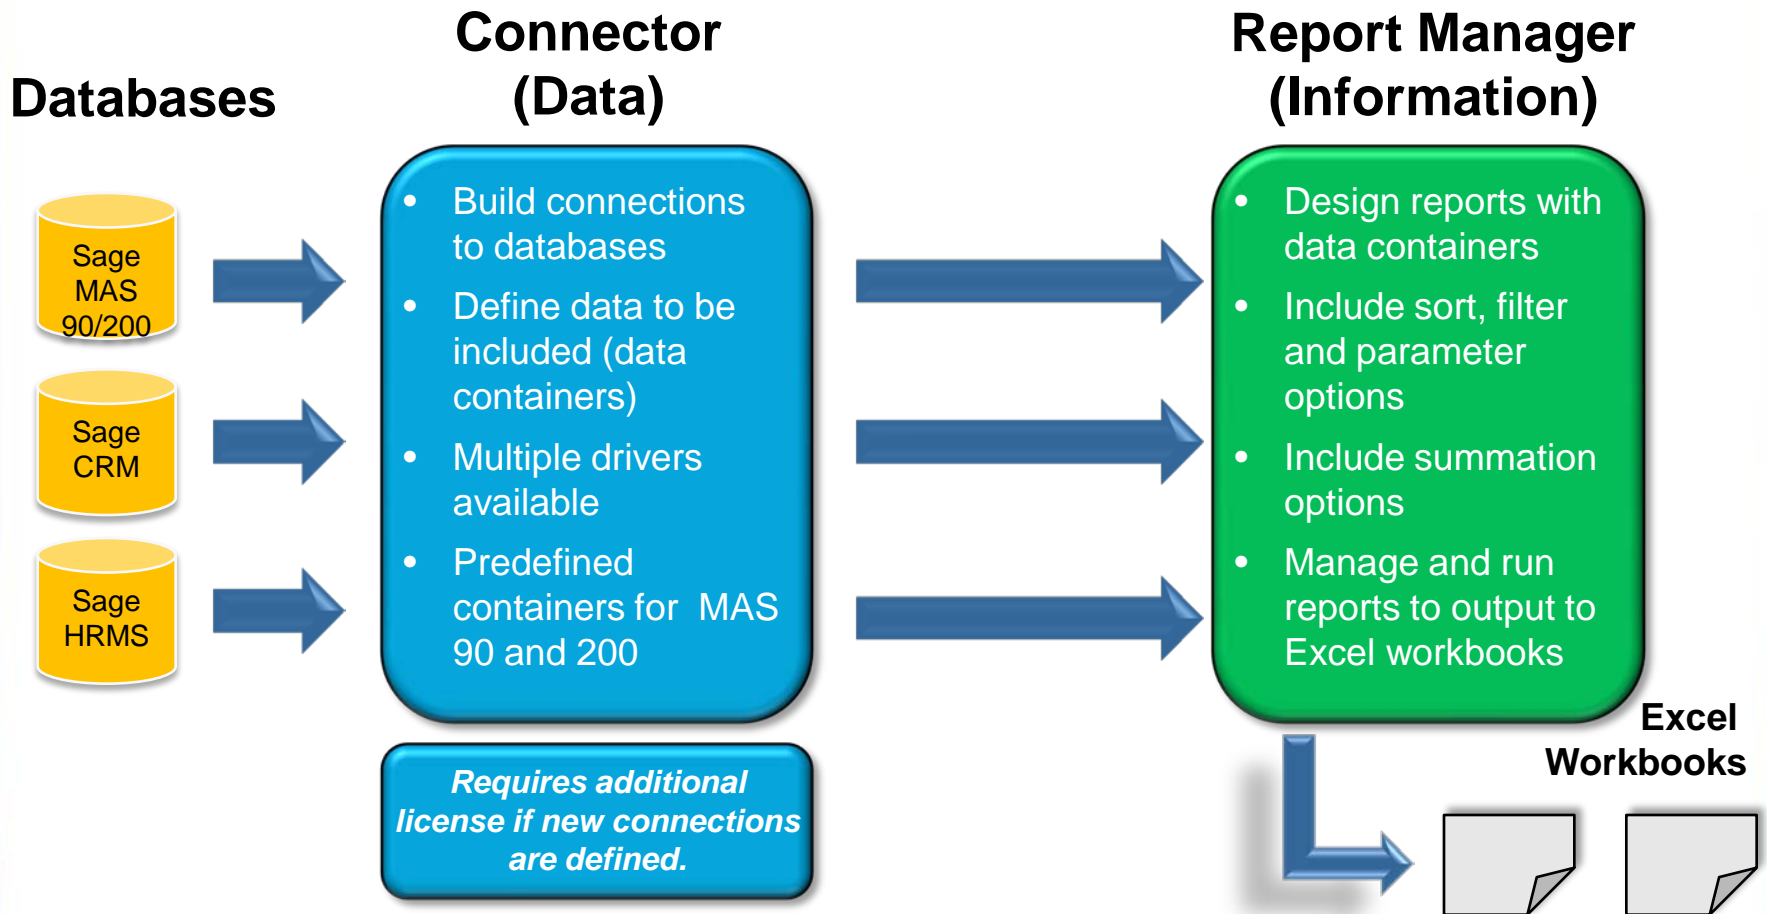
Databases

Connector (Data)

Report Manager (Information)

Sage MAS 90/200

Sage CRM

Sage HRMS

- Build connections to databases
- Define data to be included (data containers)
- Multiple drivers available
- Predefined containers for MAS 90 and 200

Requires additional license if new connections are defined.

- Design reports with data containers
- Include sort, filter and parameter options
- Include summation options
- Manage and run reports to output to Excel workbooks

Excel Workbooks